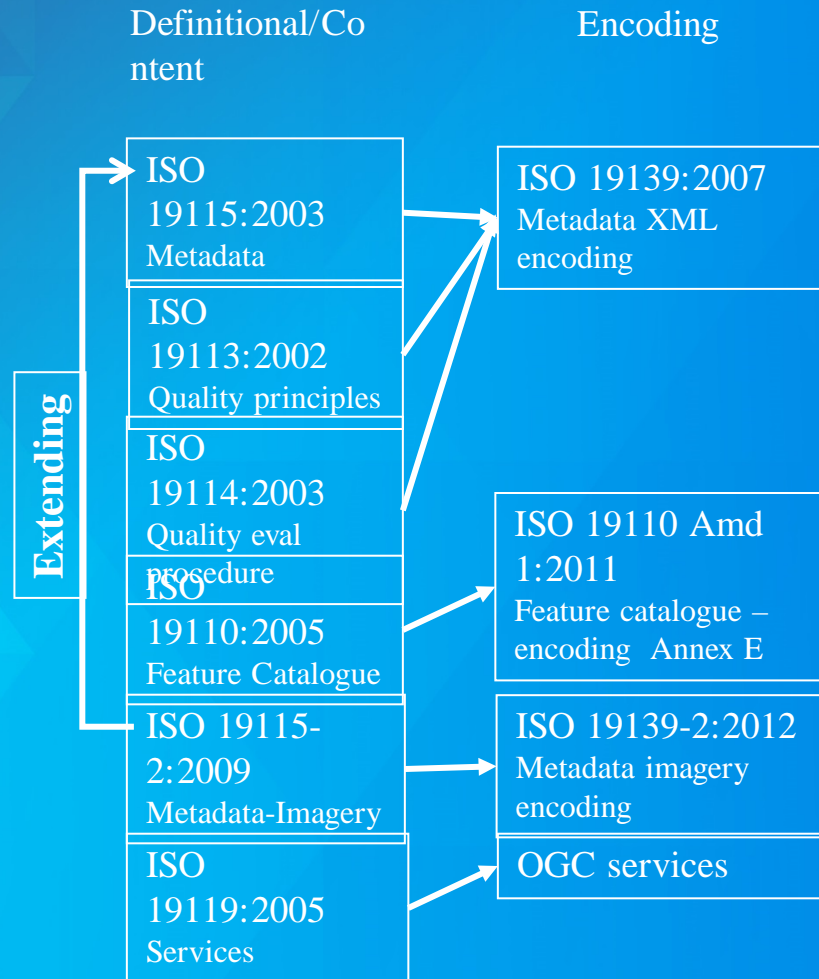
Definitional/Content

Encoding

Extending

ISO 19115:2003 Metadata

ISO 19113:2002 Quality principles

ISO 19114:2003 Quality eval prosedure

ISO 19110:2005 Feature Catalogue

ISO 19115-2:2009 Metadata-Imagery

ISO 19119:2005 Services

ISO 19139:2007 Metadata XML encoding

ISO 19110 Amd 1:2011 Feature catalogue – encoding Annex E

ISO 19139-2:2012 Metadata imagery encoding

OGC services